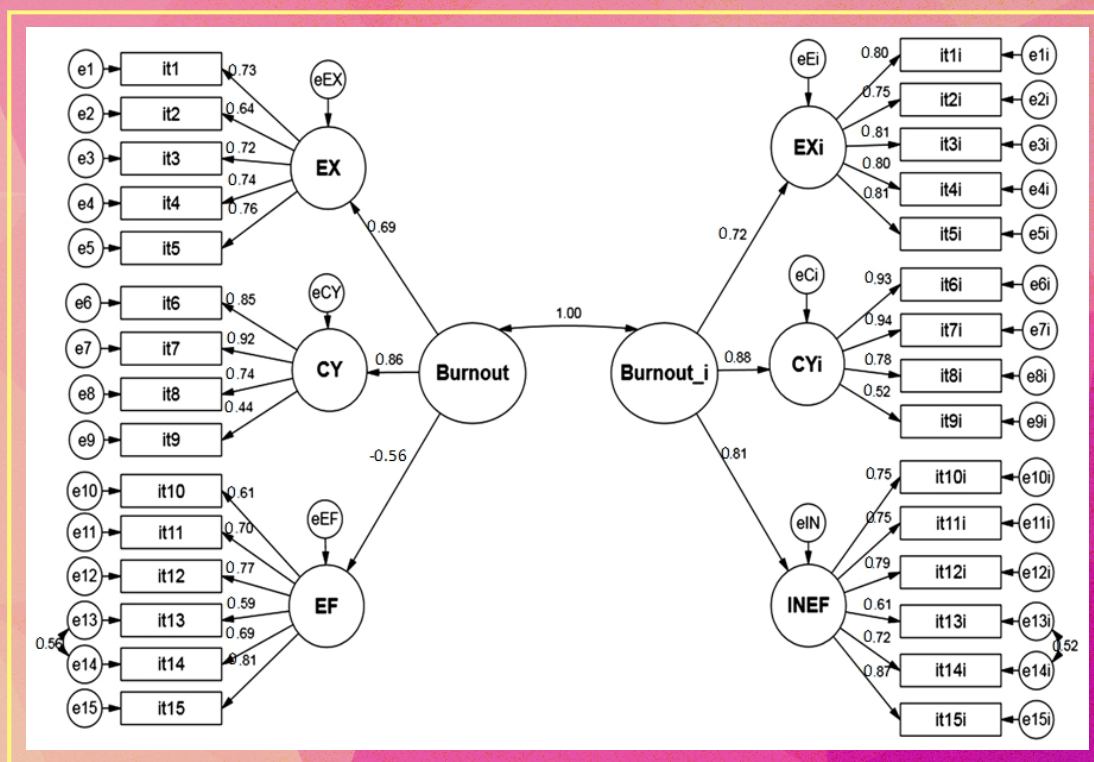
e1 it1 0.73
e2 it2 0.64
e3 it3 0.72
e4 it4 0.74
e5 it5 0.76
eEX
EX
0.69

e6 it6 0.85
e7 it7 0.92
e8 it8 0.74
e9 it9 0.44
eCY
CY
0.86

e10 it10 0.61
e11 it11 0.70
e12 it12 0.77
e13 it13 0.59
e14 it14 0.69
e15 it15 0.81
0.56
eEF
EF
-0.56

Burnout
1.00
Burnout_i

eEi
EXi
0.72
0.80 it1i e1i
0.75 it2i e2i
0.81 it3i e3i
0.80 it4i e4i
0.81 it5i e5i

eCi
CYi
0.88
0.93 it6i e6i
0.94 it7i e7i
0.78 it8i e8i
0.52 it9i e9i

eIN
INEF
0.81
0.75 it10i e10i
0.75 it11i e11i
0.79 it12i e12i
0.61 it13i e13i
0.72 it14i e14i
0.87 it15i e15i
0.52